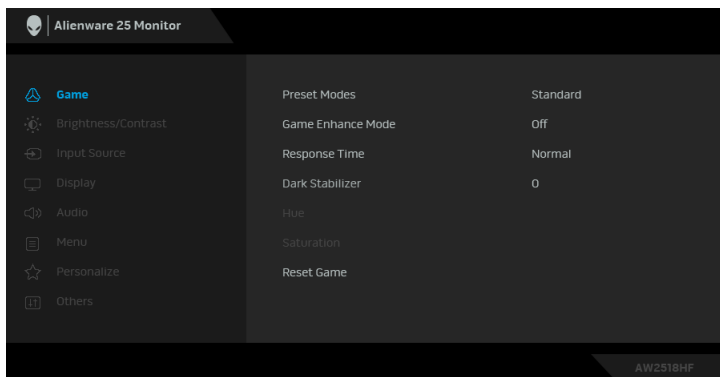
Alienware 25 Monitor

Game
Brightness/Contrast
Input Source
Display
Audio
Menu
Personalize
Others

Preset Modes Standard
Game Enhance Mode Off
Response Time Normal
Dark Stabilizer 0
Hue
Saturation
Reset Game

AW2518HF